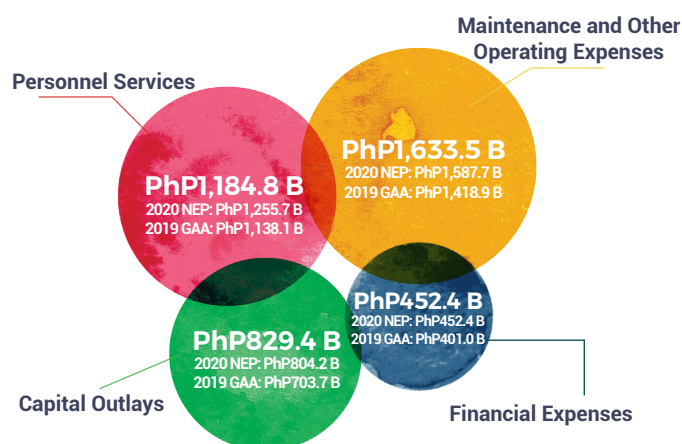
Maintenance and Other Operating Expenses

Personnel Services

PhP1,633.5 B
2020 NEP: PhP1,587.7 B
2019 GAA: PhP1,418.9 B

PhP1,184.8 B
2020 NEP: PhP1,255.7 B
2019 GAA: PhP1,138.1 B

PhP452.4 B
2020 NEP: PhP452.4 B
2019 GAA: PhP401.0 B

PhP829.4 B
2020 NEP: PhP804.2 B
2019 GAA: PhP703.7 B

Capital Outlays

Financial Expenses